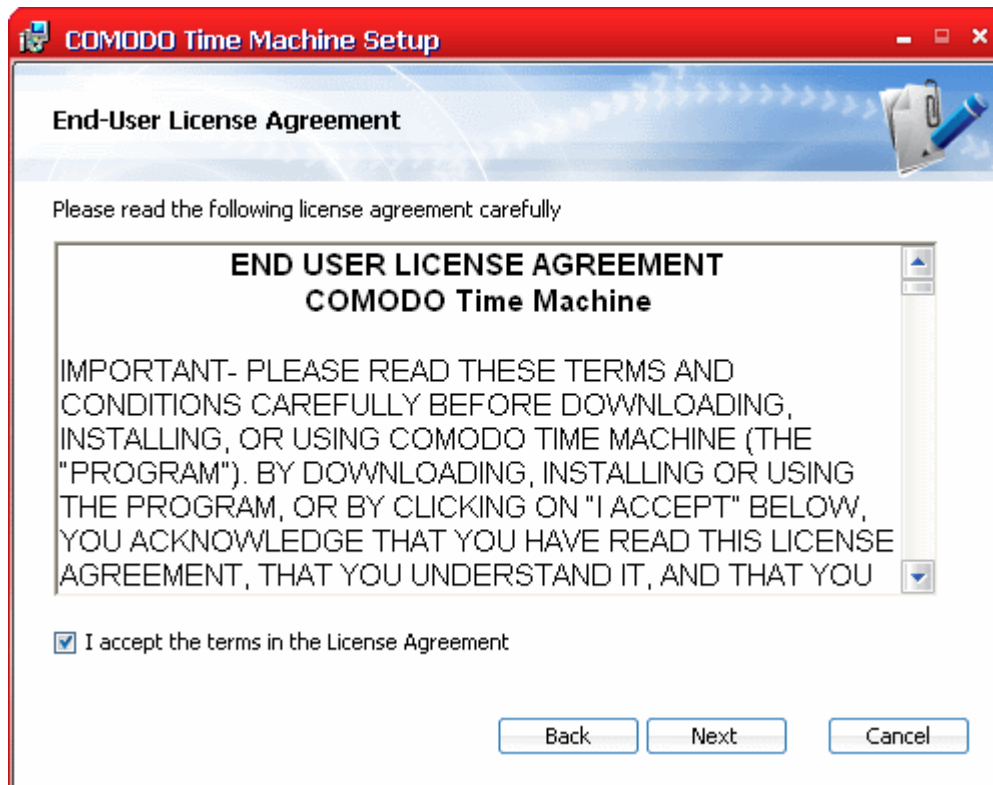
COMODO Time Machine Setup

End-User License Agreement

Please read the following license agreement carefully

END USER LICENSE AGREEMENT
COMODO Time Machine

IMPORTANT- PLEASE READ THESE TERMS AND CONDITIONS CAREFULLY BEFORE DOWNLOADING, INSTALLING, OR USING COMODO TIME MACHINE (THE "PROGRAM"). BY DOWNLOADING, INSTALLING OR USING THE PROGRAM, OR BY CLICKING ON "I ACCEPT" BELOW, YOU ACKNOWLEDGE THAT YOU HAVE READ THIS LICENSE AGREEMENT, THAT YOU UNDERSTAND IT, AND THAT YOU

I accept the terms in the License Agreement

Back Next Cancel